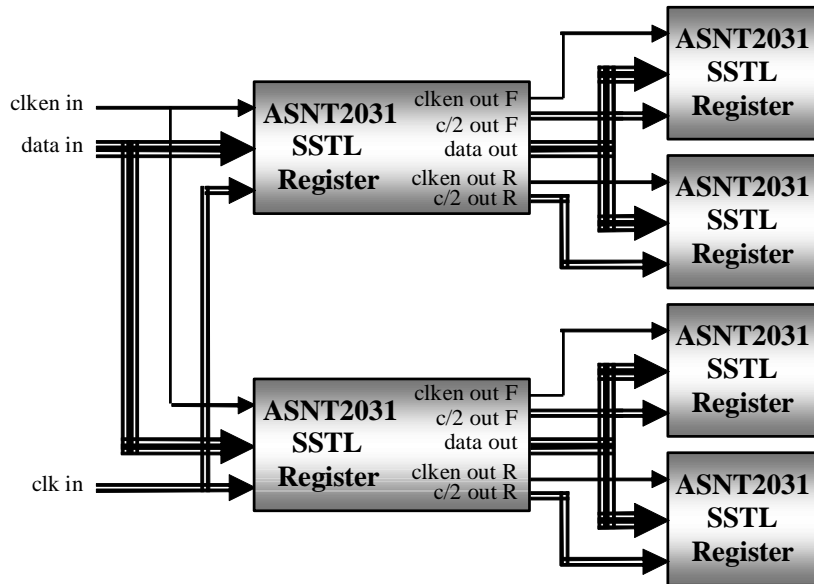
clken in

data in

clk in

ASNT2031 SSTL Register

clken out F
c/2 out F
data out
clken out R
c/2 out R

ASNT2031 SSTL Register

clken out F
c/2 out F
data out
clken out R
c/2 out R

ASNT2031 SSTL Register

ASNT2031 SSTL Register

ASNT2031 SSTL Register

ASNT2031 SSTL Register